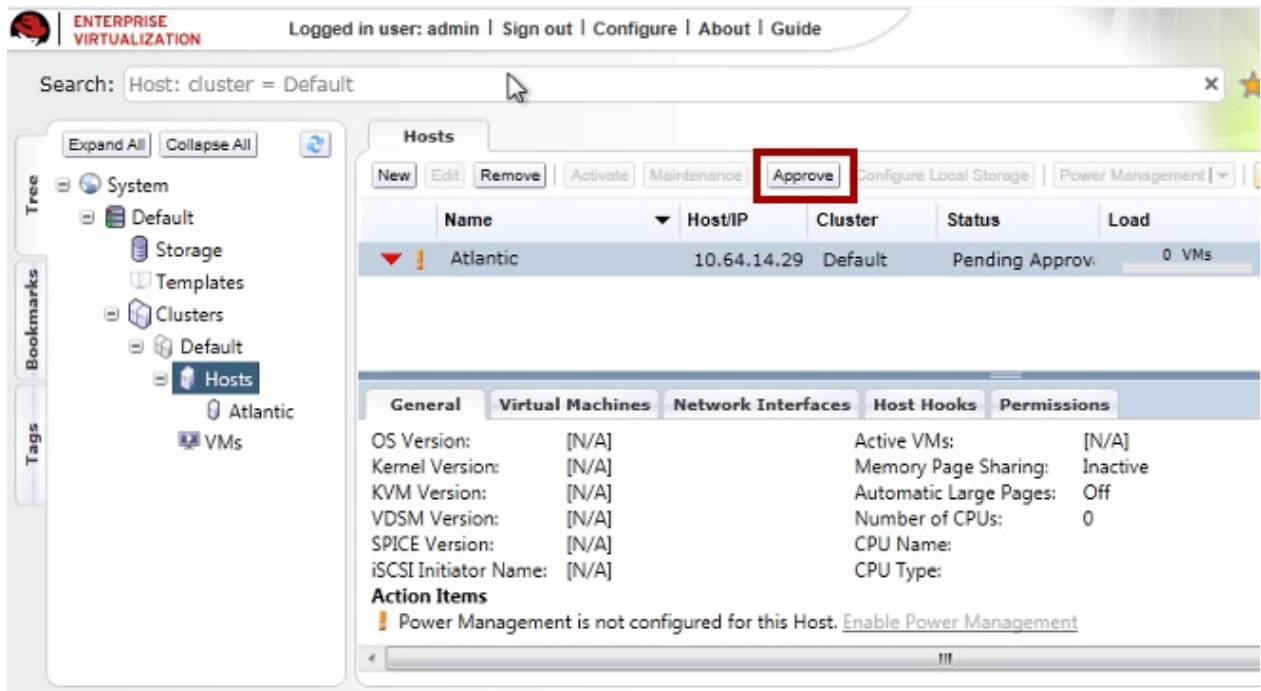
ENTERPRISE VIRTUALIZATION

Logged in user: admin | Sign out | Configure | About | Guide

Search: Host: cluster = Default

Expand All Collapse All

Tree

Bookmarks

Tags

System
Default
Storage
Templates
Clusters
Default
Hosts
Atlantic
VMs

Hosts

New Edit Remove Activate Maintenance Approve Configure Local Storage Power Management

| Name | Host/IP | Cluster | Status | Load |
|---|---|---|---|---|
| Atlantic | 10.64.14.29 | Default | Pending Approv | 0 VMs |

General Virtual Machines Network Interfaces Host Hooks Permissions

OS Version: [N/A]
Kernel Version: [N/A]
KVM Version: [N/A]
VDSM Version: [N/A]
SPICE Version: [N/A]
iSCSI Initiator Name: [N/A]

Active VMs: [N/A]
Memory Page Sharing: Inactive
Automatic Large Pages: Off
Number of CPUs: 0
CPU Name:
CPU Type:

Action Items
Power Management is not configured for this Host. Enable Power Management